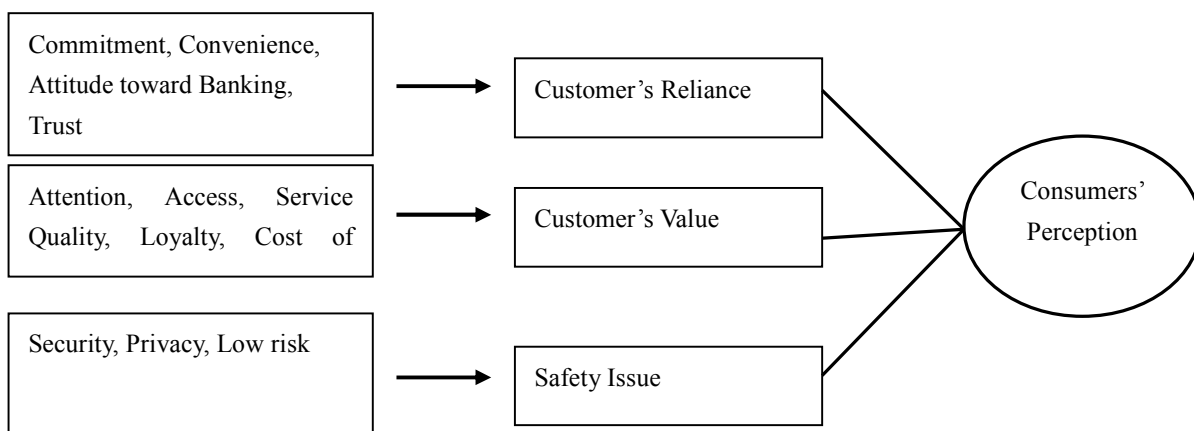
Commitment, Convenience, Attitude toward Banking, Trust

Customer's Reliance

Attention, Access, Service Quality, Loyalty, Cost of

Customer's Value

Security, Privacy, Low risk

Safety Issue

Consumers' Perception